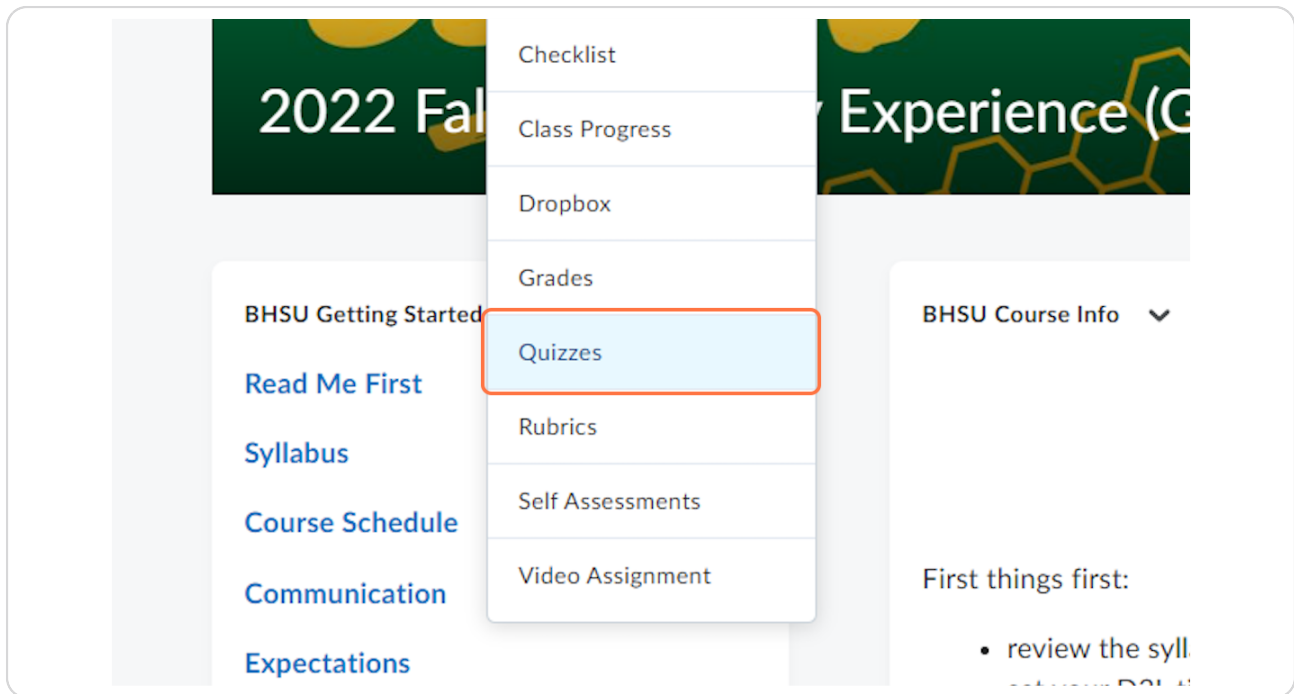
2022 Fal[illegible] Experience (G

Checklist

Class Progress

Dropbox

Grades

Quizzes

Rubrics

Self Assessments

Video Assignment

BHSU Getting Started

Read Me First

Syllabus

Course Schedule

Communication

Expectations

BHSU Course Info

First things first:

• review the sylla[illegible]